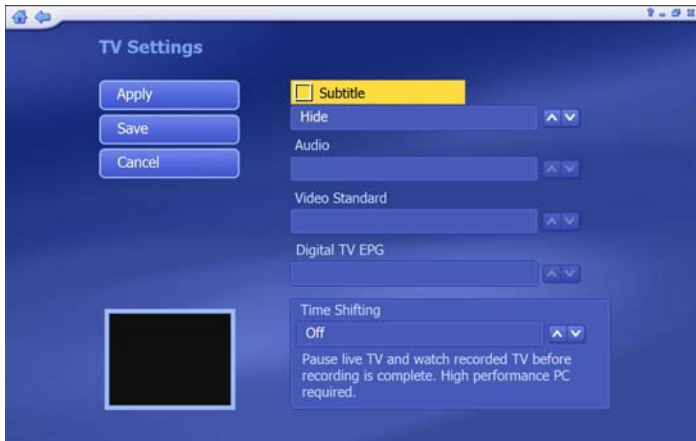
TV Settings

Apply

Save

Cancel

Subtitle

Hide

Audio

Video Standard

Digital TV EPG

Time Shifting

Off

Pause live TV and watch recorded TV before recording is complete. High performance PC required.